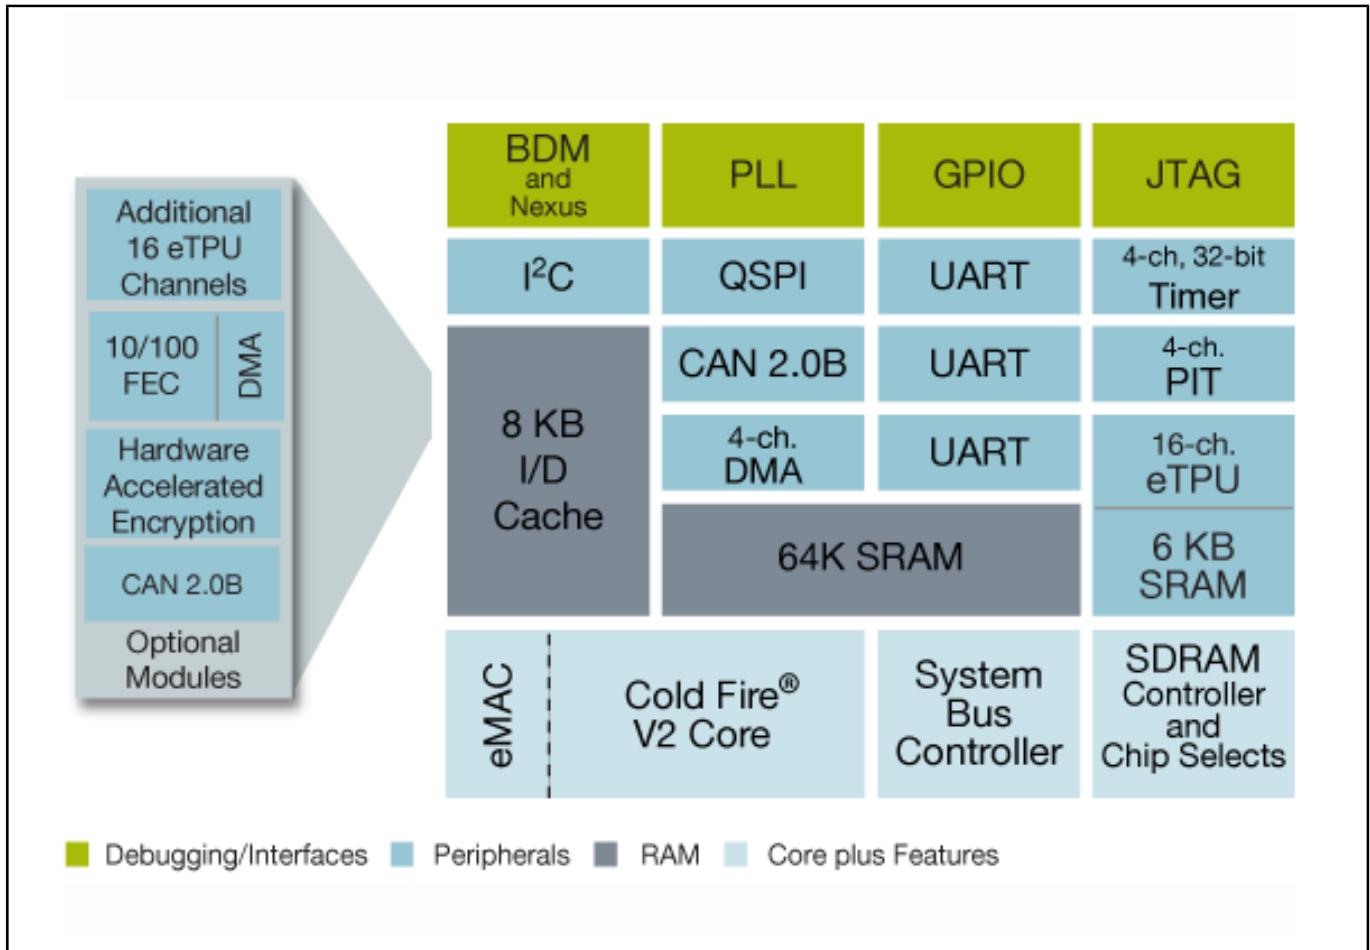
Additional 16 eTPU Channels

10/100 FEC

DMA

Hardware Accelerated Encryption

CAN 2.0B

Optional Modules

BDM and Nexus

PLL

GPIO

JTAG

I$^2$C

QSPI

UART

4-ch, 32-bit Timer

8 KB I/D Cache

CAN 2.0B

UART

4-ch. PIT

4-ch. DMA

UART

16-ch. eTPU

64K SRAM

6 KB SRAM

eMAC

Cold Fire® V2 Core

System Bus Controller

SDRAM Controller and Chip Selects

Debugging/Interfaces Peripherals RAM Core plus Features